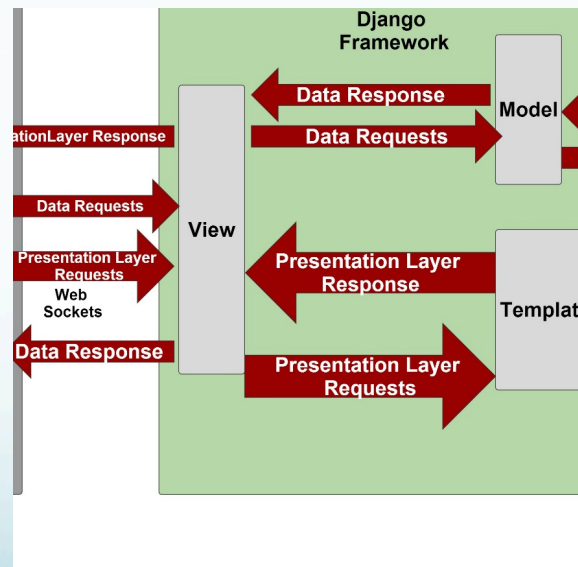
Django Framework

Model

Data Response

ationLayer Response

Data Requests

Data Requests

View

Presentation Layer Requests

Web Sockets

Data Response

Presentation Layer Response

Templat

Presentation Layer Requests